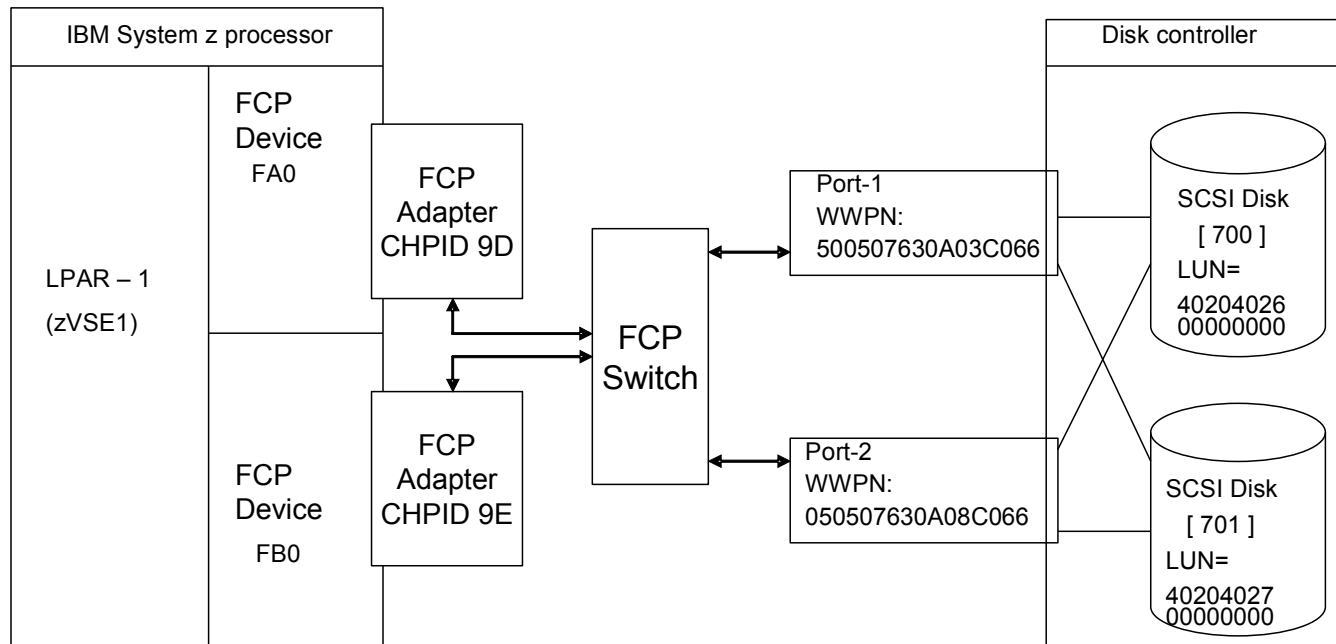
IBM System z processor

LPAR – 1

(zVSE1)

FCP Device FA0

FCP Device FB0

FCP Adapter CHPID 9D

FCP Adapter CHPID 9E

FCP Switch

Port-1 WWPN: 500507630A03C066

Port-2 WWPN: 050507630A08C066

Disk controller

SCSI Disk [ 700 ] LUN= 40204026 00000000

SCSI Disk [ 701 ] LUN= 40204027 00000000